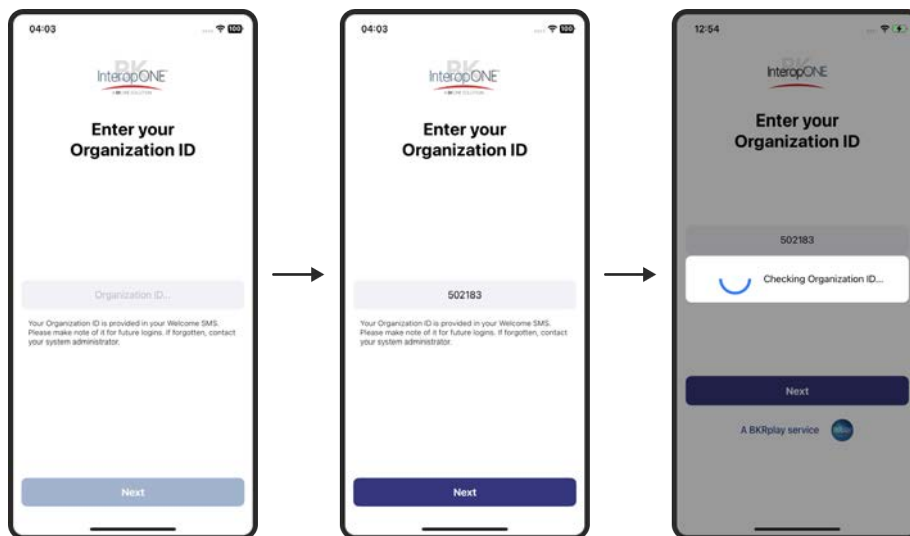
04:03

BK InteropONE

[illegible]

Enter your Organization ID

Organization ID...

Your Organization ID is provided in your Welcome SMS. Please make note of it for future logins. If forgotten, contact your system administrator.

Next

04:03

BK InteropONE

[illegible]

Enter your Organization ID

502183

Your Organization ID is provided in your Welcome SMS. Please make note of it for future logins. If forgotten, contact your system administrator.

Next

12:54

BK InteropONE

Enter your Organization ID

502183

Checking Organization ID...

Next

A BKRplay service